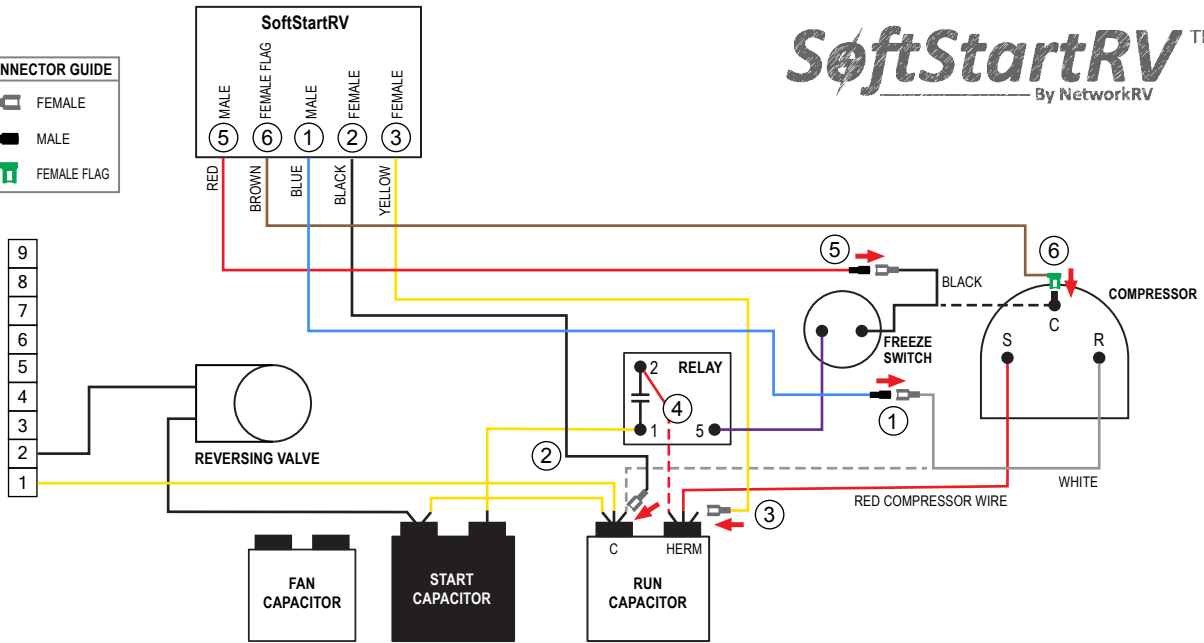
SoftStartRV

MALE
FEMALE FLAG
MALE
FEMALE
FEMALE
5
6
1
2
3

NNECTOR GUIDE
FEMALE
MALE
FEMALE FLAG

SoftStartRV
TM
By NetworkRV

RED
BROWN
BLUE
BLACK
YELLOW

9
8
7
6
5
4
3
2
1

5
BLACK
6
COMPRESSOR
C
S
R
FREEZE SWITCH

2
RELAY
4
1
5
1

REVERSING VALVE

2
3
RED COMPRESSOR WIRE
WHITE

C
HERM

FAN CAPACITOR
START CAPACITOR
RUN CAPACITOR